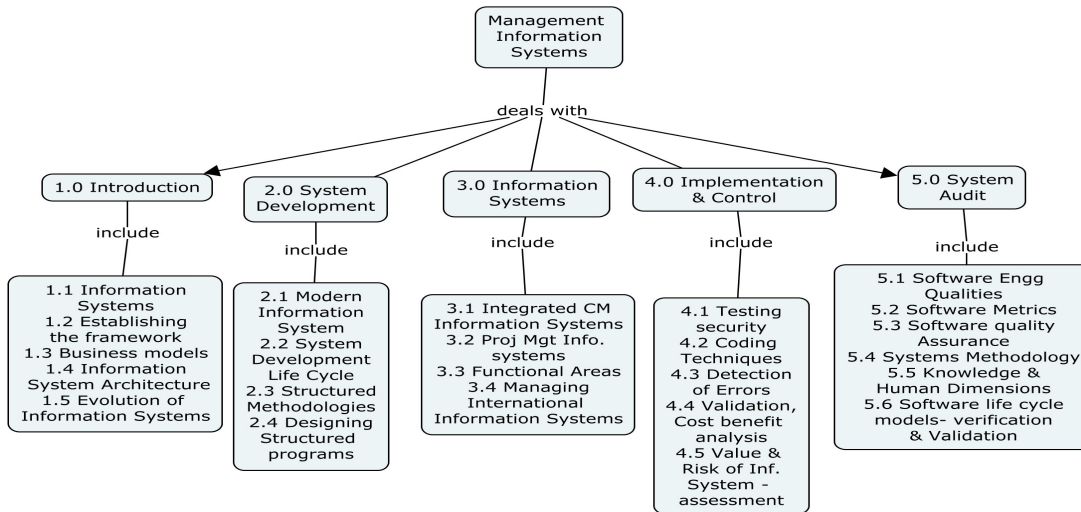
Management Information Systems

deals with

1.0 Introduction

include

1.1 Information Systems
1.2 Establishing the framework
1.3 Business models
1.4 Information System Architecture
1.5 Evolution of Information Systems

2.0 System Development

include

2.1 Modern Information System
2.2 System Development Life Cycle
2.3 Structured Methodologies
2.4 Designing Structured programs

3.0 Information Systems

include

3.1 Integrated CM Information Systems
3.2 Proj Mgt Info. systems
3.3 Functional Areas
3.4 Managing International Information Systems

4.0 Implementation & Control

include

4.1 Testing security
4.2 Coding Techniques
4.3 Detection of Errors
4.4 Validation, Cost benefit analysis
4.5 Value & Risk of Inf. System - assessment

5.0 System Audit

include

5.1 Software Engg Qualities
5.2 Software Metrics
5.3 Software quality Assurance
5.4 Systems Methodology
5.5 Knowledge & Human Dimensions
5.6 Software life cycle models- verification & Validation